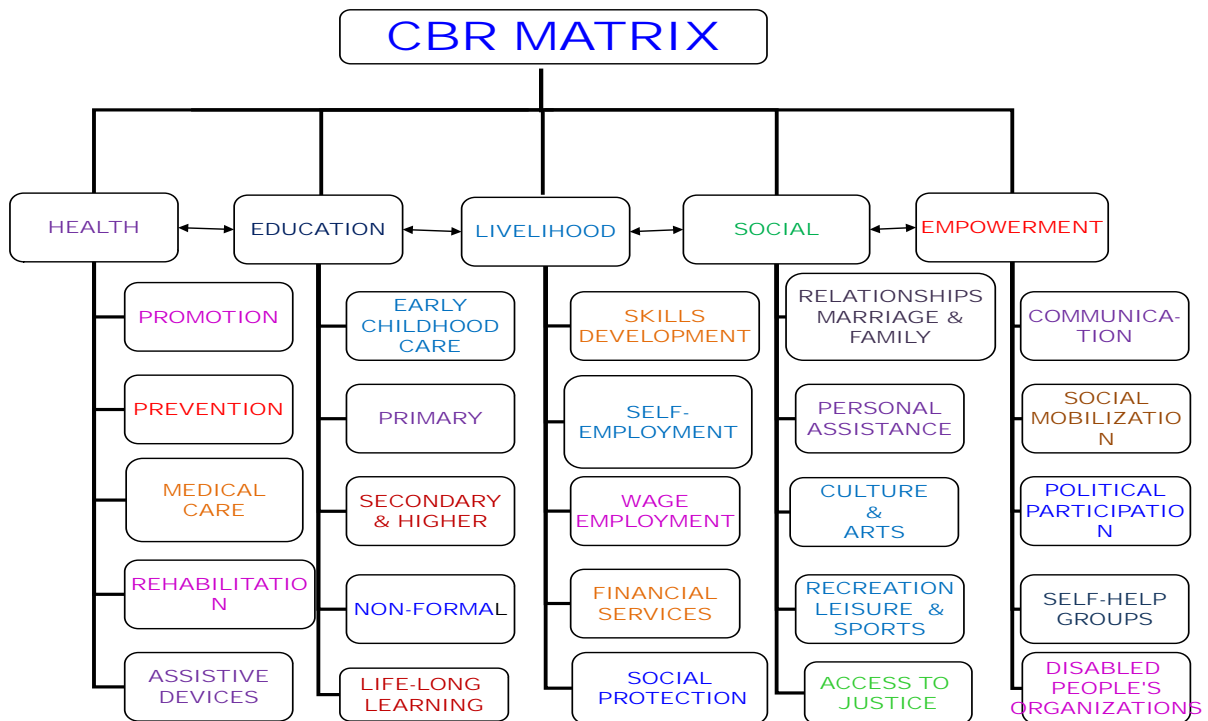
CBR MATRIX

HEALTH

PROMOTION

PREVENTION

MEDICAL CARE

REHABILITATIO N

ASSISTIVE DEVICES

EDUCATION

EARLY CHILDHOOD CARE

PRIMARY

SECONDARY & HIGHER

NON-FORMAL

LIFE-LONG LEARNING

LIVELIHOOD

SKILLS DEVELOPMENT

SELF-EMPLOYMENT

WAGE EMPLOYMENT

FINANCIAL SERVICES

SOCIAL PROTECTION

SOCIAL

RELATIONSHIPS MARRIAGE & FAMILY

PERSONAL ASSISTANCE

CULTURE & ARTS

RECREATION LEISURE & SPORTS

ACCESS TO JUSTICE

EMPOWERMENT

COMMUNICATION

SOCIAL MOBILIZATIO N

POLITICAL PARTICIPATIO N

SELF-HELP GROUPS

DISABLED PEOPLE'S ORGANIZATIONS